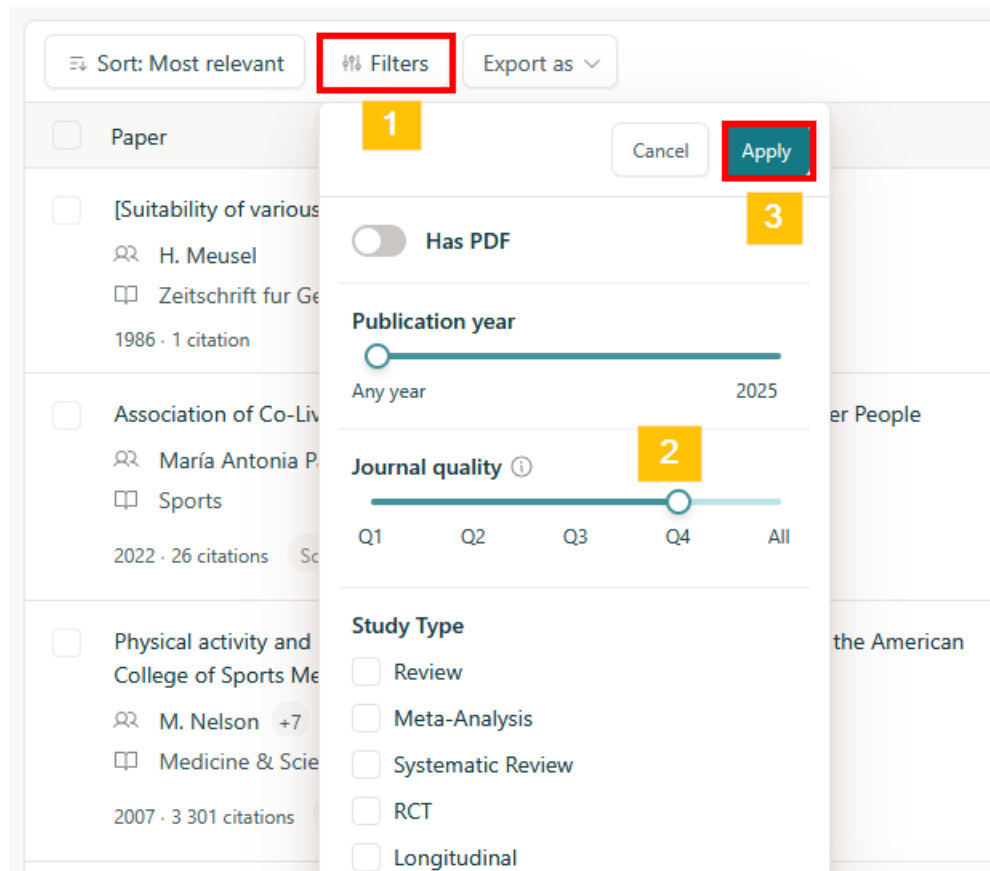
Sort: Most relevant
Filters
Export as

1

Paper

Cancel
Apply

3

[Suitability of various
H. Meusel
Zeitschrift fur Ge
1986 · 1 citation

Has PDF

Publication year
Any year
2025

Association of Co-Liv
er People
María Antonia P
Sports
2022 · 26 citations
Sc

2

Journal quality

Q1
Q2
Q3
Q4
All

Physical activity and
the American
College of Sports Me
M. Nelson +7
Medicine & Scie
2007 · 3 301 citations

Study Type
Review
Meta-Analysis
Systematic Review
RCT
Longitudinal